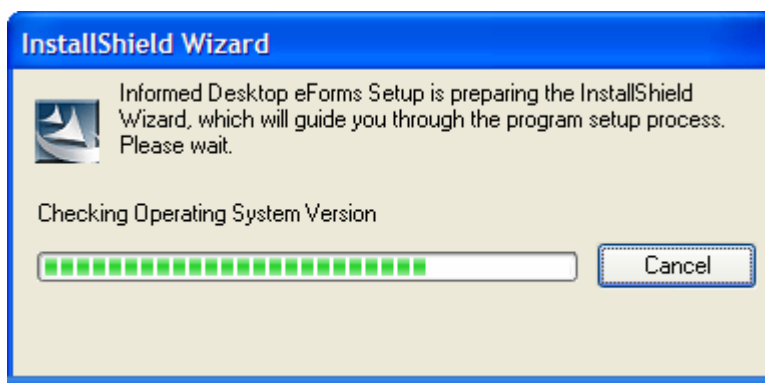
InstallShield Wizard

Informed Desktop eForms Setup is preparing the InstallShield Wizard, which will guide you through the program setup process. Please wait.

Checking Operating System Version

Cancel